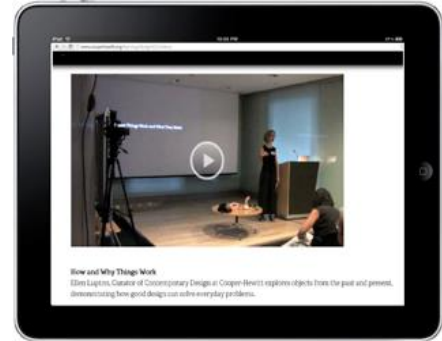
iPad
10:05 PM
www.cooperhewitt.org/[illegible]

How and Why Things Work

How and Why Things Work
Ellen Lupton, Curator of Contemporary Design at Cooper-Hewitt explores objects from the past and present, demonstrating how good design can solve everyday problems.